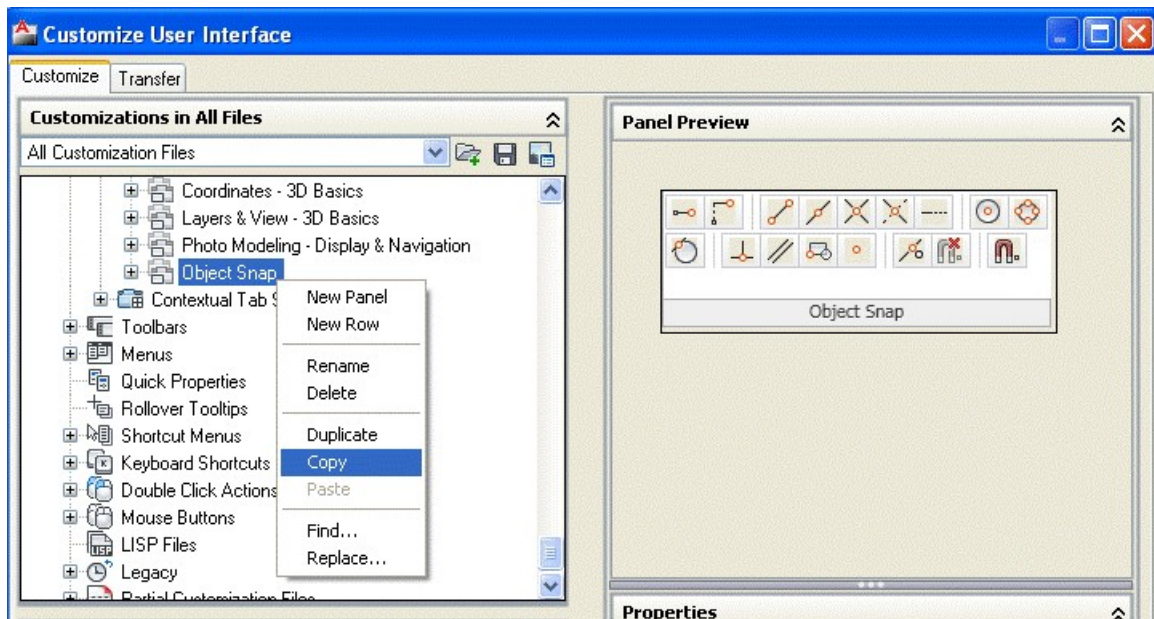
Customize User Interface

Customize
Transfer

Customizations in All Files

All Customization Files

Coordinates - 3D Basics
Layers & View - 3D Basics
Photo Modeling - Display & Navigation
Object Snap
Contextual Tab S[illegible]
Toolbars
Menus
Quick Properties
Rollover Tooltips
Shortcut Menus
Keyboard Shortcuts
Double Click Actions
Mouse Buttons
LISP Files
Legacy
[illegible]

New Panel
New Row
Rename
Delete
Duplicate
Copy
Paste
Find...
Replace...

Panel Preview

Object Snap

Properties